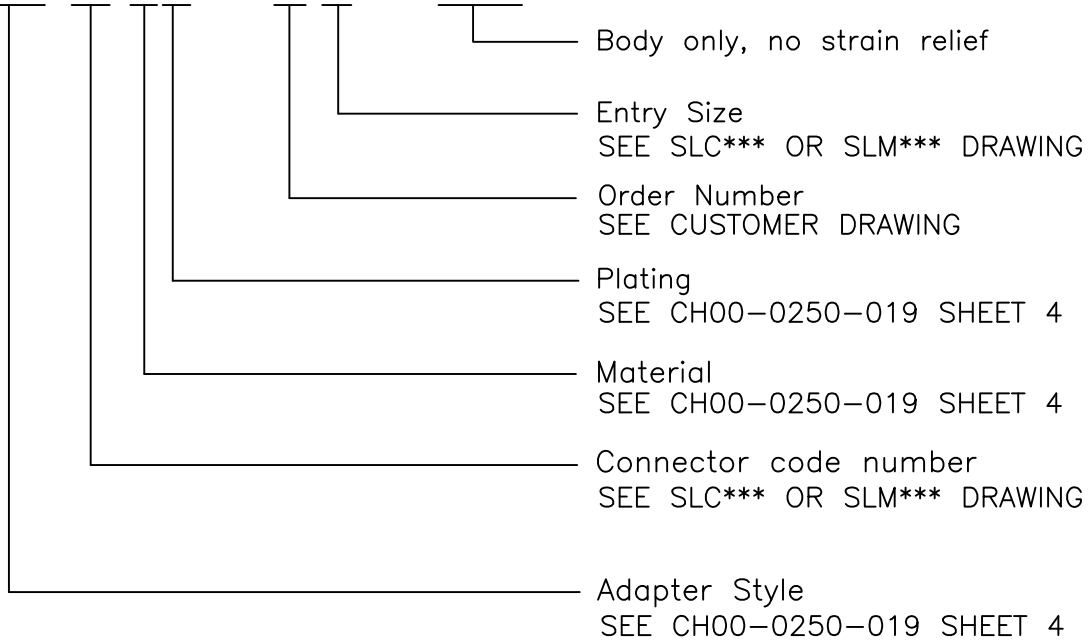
Body only, no strain relief

Entry Size
SEE SLC*** OR SLM*** DRAWING

Order Number
SEE CUSTOMER DRAWING

Plating
SEE CH00–0250–019 SHEET 4

Material
SEE CH00–0250–019 SHEET 4

Connector code number
SEE SLC*** OR SLM*** DRAWING

Adapter Style
SEE CH00–0250–019 SHEET 4